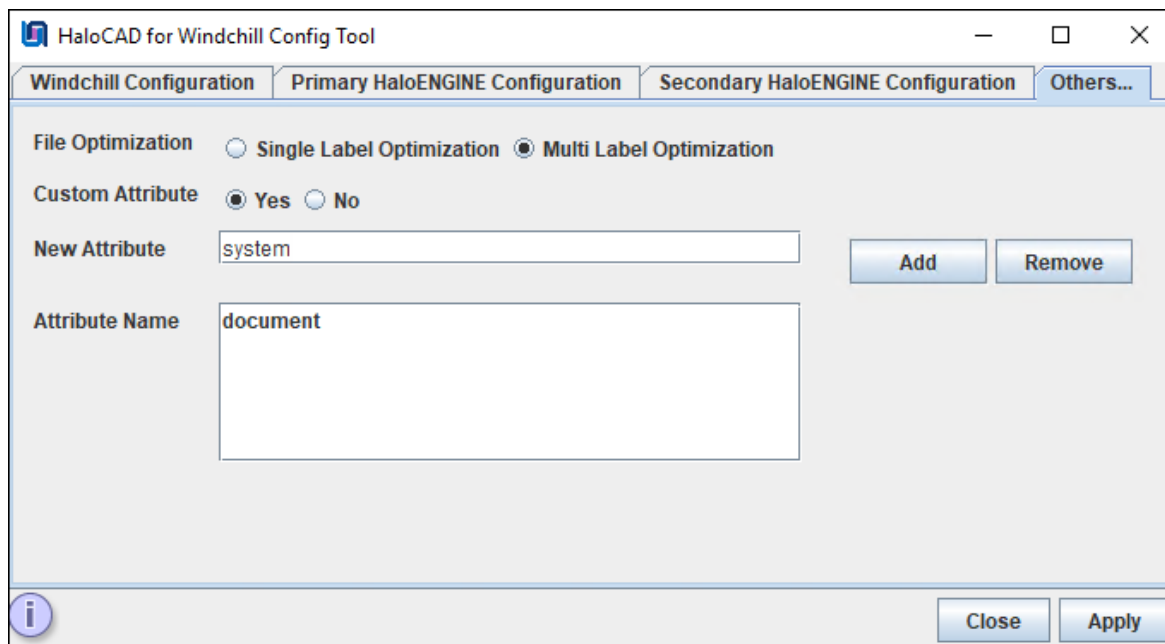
HaloCAD for Windchill Config Tool

Windchill Configuration | Primary HaloENGINE Configuration | Secondary HaloENGINE Configuration | Others...

File Optimization ○ Single Label Optimization ◉ Multi Label Optimization

Custom Attribute ◉ Yes ○ No

New Attribute system

Add Remove

Attribute Name document

i

Close Apply